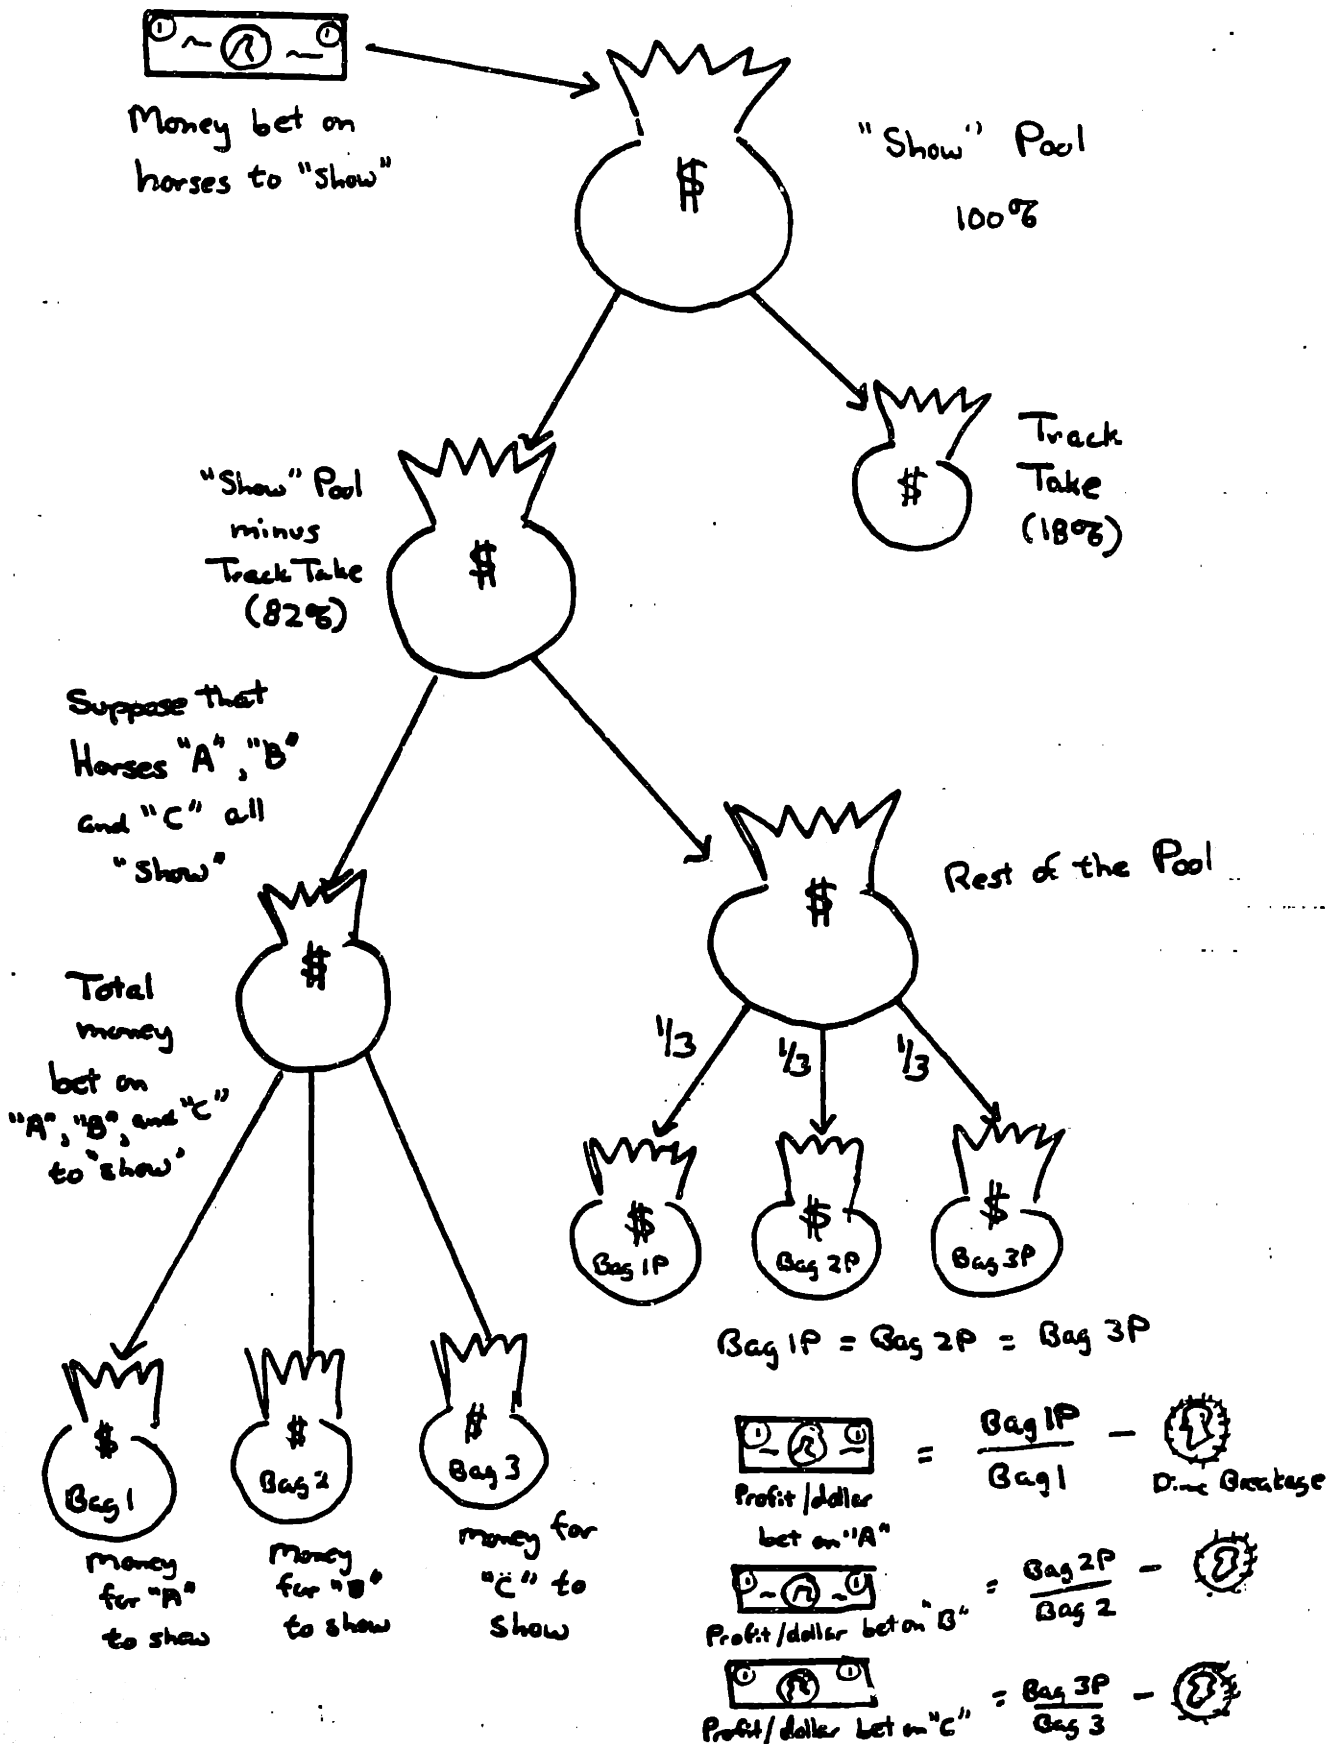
Money bet on horses to "show"

$

"Show" Pool

100%

"Show" Pool minus Track Take (82%)

$

$

Track Take (18%)

Suppose that Horses "A", "B" and "C" all "show"

$

Rest of the Pool

Total money bet on "A", "B", and "C" to "show"

$

1/3

1/3

1/3

$ Bag 1P

$ Bag 2P

$ Bag 3P

Bag 1P = Bag 2P = Bag 3P

$ Bag 1

$ Bag 2

$ Bag 3

Profit/dollar bet on "A" $= \frac{\text{Bag 1P}}{\text{Bag 1}} -$ Dime Breakage

money for "A" to show

money for "B" to show

money for "C" to show

Profit/dollar bet on "B" $= \frac{\text{Bag 2P}}{\text{Bag 2}} -$

Profit/dollar bet on "C" $= \frac{\text{Bag 3P}}{\text{Bag 3}} -$